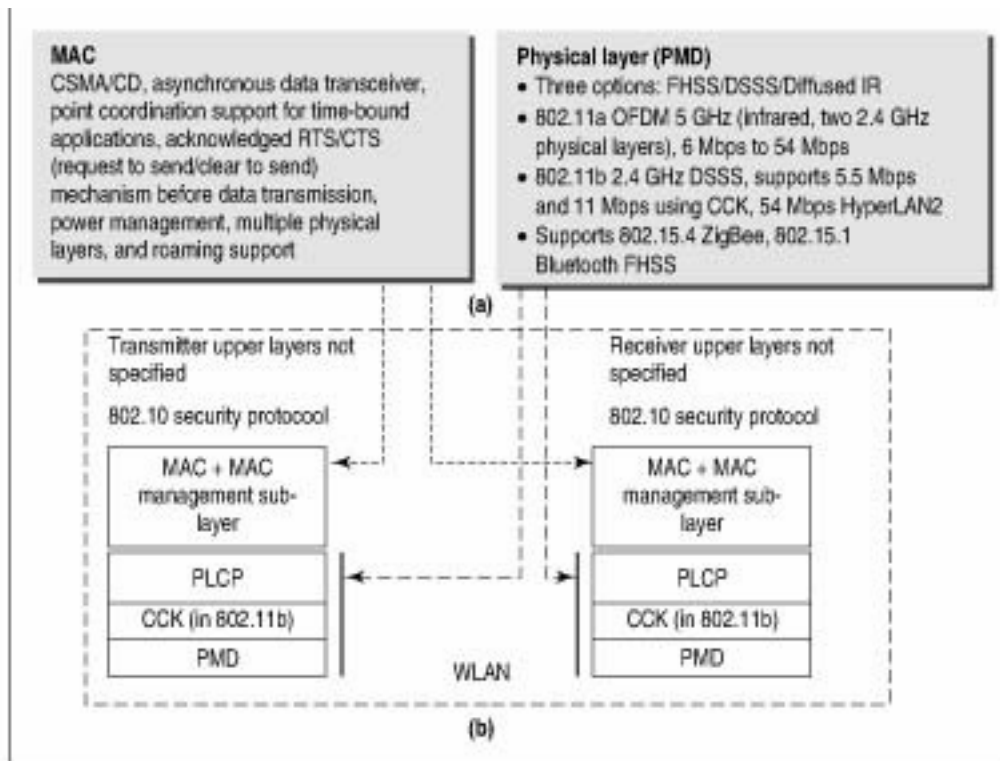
MAC
CSMA/CD, asynchronous data transceiver, point coordination support for time-bound applications, acknowledged RTS/CTS (request to send/clear to send) mechanism before data transmission, power management, multiple physical layers, and roaming support

Physical layer (PMD)
• Three options: FHSS/DSSS/Diffused IR
• 802.11a OFDM 5 GHz (infrared, two 2.4 GHz physical layers), 6 Mbps to 54 Mbps
• 802.11b 2.4 GHz DSSS, supports 5.5 Mbps and 11 Mbps using CCK, 54 Mbps HyperLAN2
• Supports 802.15.4 ZigBee, 802.15.1 Bluetooth FHSS

(a)

Transmitter upper layers not specified

802.10 security protocol

MAC + MAC management sublayer

PLCP

CCK (in 802.11b)

PMD

Receiver upper layers not specified

802.10 security protocol

MAC + MAC management sublayer

PLCP

CCK (in 802.11b)

PMD

WLAN

(b)